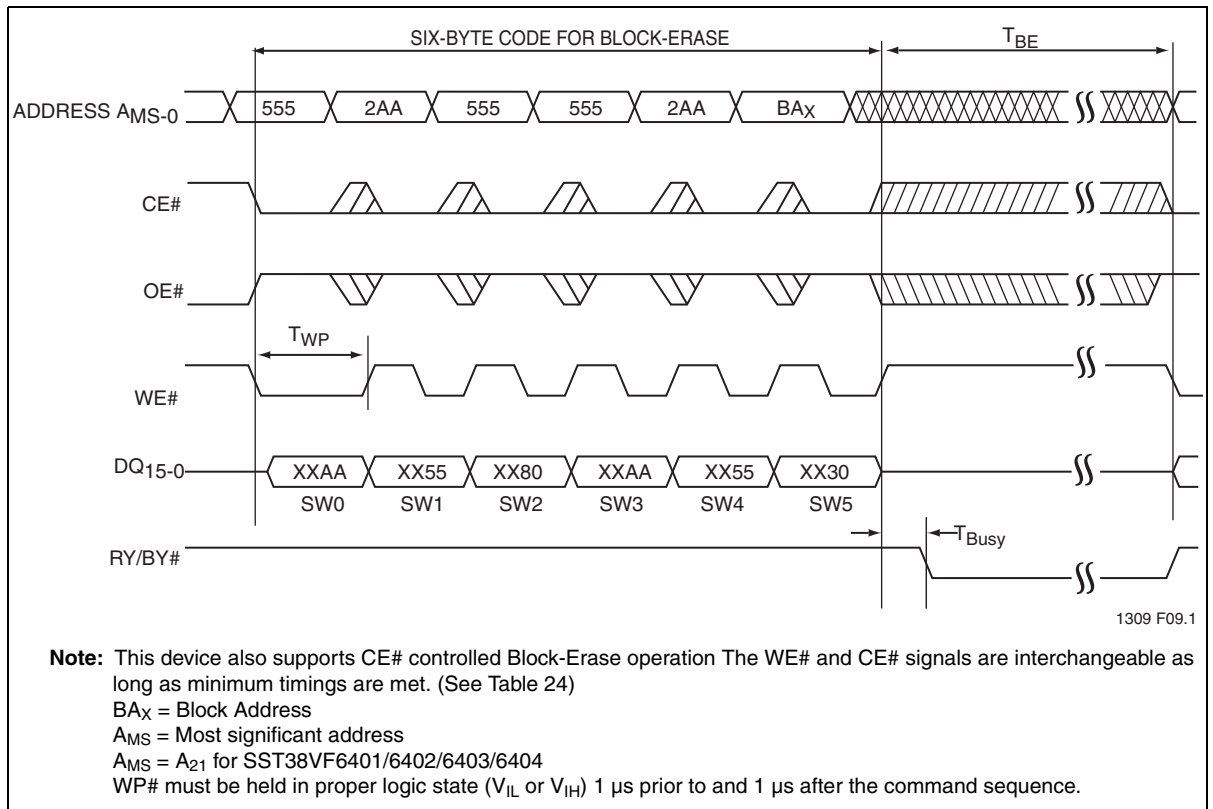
SIX-BYTE CODE FOR BLOCK-ERASE

$T_{BE}$

ADDRESS $A_{MS-0}$

555 2AA 555 555 2AA $BA_X$

CE#

OE#

$T_{WP}$

WE#

$DQ_{15-0}$

XXAA XX55 XX80 XXAA XX55 XX30

SW0 SW1 SW2 SW3 SW4 SW5

RY/BY#

$T_{Busy}$

1309 F09.1

**Note:** This device also supports CE# controlled Block-Erase operation The WE# and CE# signals are interchangeable as long as minimum timings are met. (See Table 24)
$BA_X$ = Block Address
$A_{MS}$ = Most significant address
$A_{MS} = A_{21}$ for SST38VF6401/6402/6403/6404
WP# must be held in proper logic state ($V_{IL}$ or $V_{IH}$) 1 µs prior to and 1 µs after the command sequence.